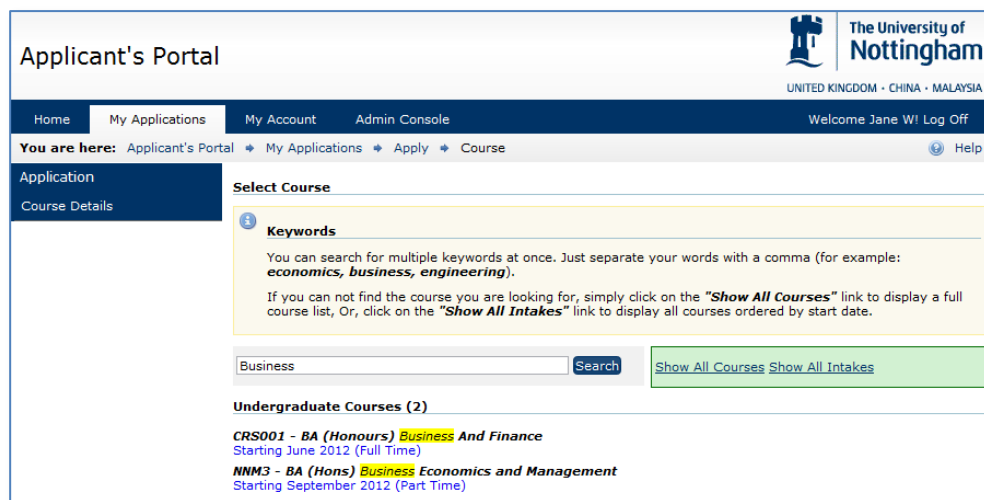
Applicant's Portal

The University of Nottingham

UNITED KINGDOM · CHINA · MALAYSIA

Home My Applications My Account Admin Console

Welcome Jane W! Log Off

You are here: Applicant's Portal ➔ My Applications ➔ Apply ➔ Course

Help

Application

Course Details

Select Course

Keywords

You can search for multiple keywords at once. Just separate your words with a comma (for example: ***economics, business, engineering***).

If you can not find the course you are looking for, simply click on the ***"Show All Courses"*** link to display a full course list, Or, click on the ***"Show All Intakes"*** link to display all courses ordered by start date.

Business

Search

Show All Courses Show All Intakes

**Undergraduate Courses (2)**

***CRS001 - BA (Honours) Business And Finance***
Starting June 2012 (Full Time)

***NNM3 - BA (Hons) Business Economics and Management***
Starting September 2012 (Part Time)